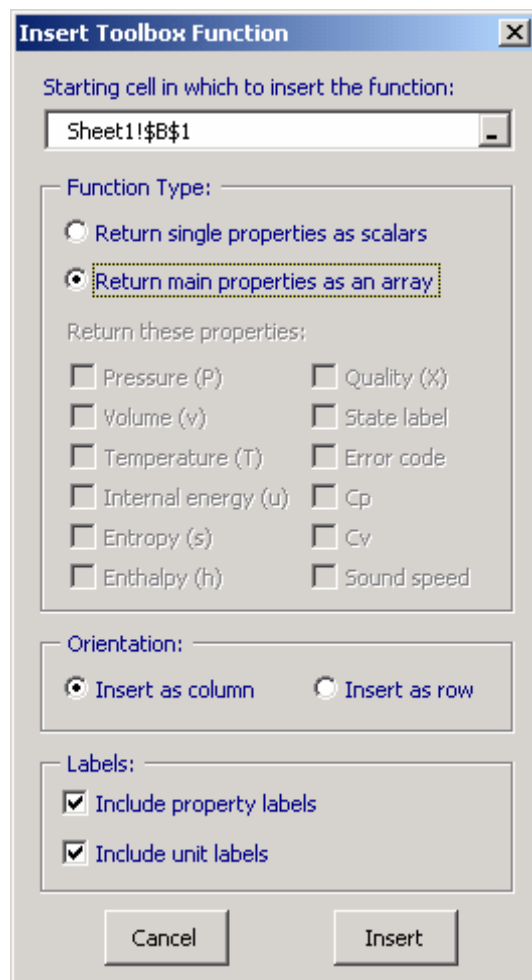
Insert Toolbox Function

X

Starting cell in which to insert the function:

Sheet1!$B$1

Function Type:

Return single properties as scalars

Return main properties as an array

Return these properties:

Pressure (P)

Quality (X)

Volume (v)

State label

Temperature (T)

Error code

Internal energy (u)

Cp

Entropy (s)

Cv

Enthalpy (h)

Sound speed

Orientation:

Insert as column

Insert as row

Labels:

Include property labels

Include unit labels

Cancel

Insert